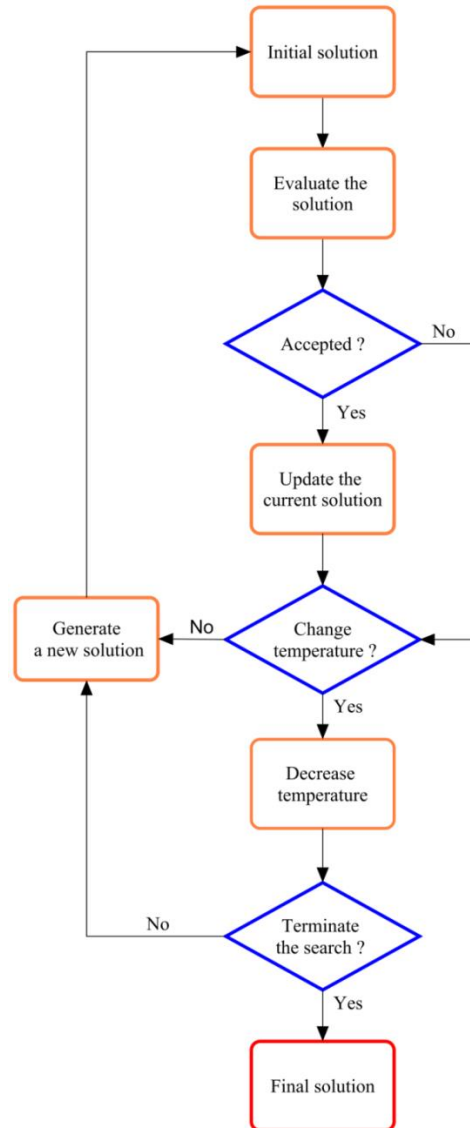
Initial solution

Evaluate the solution

Accepted ?

No

Yes

Update the current solution

Generate a new solution

No

Change temperature ?

Yes

Decrease temperature

No

Terminate the search ?

Yes

Final solution